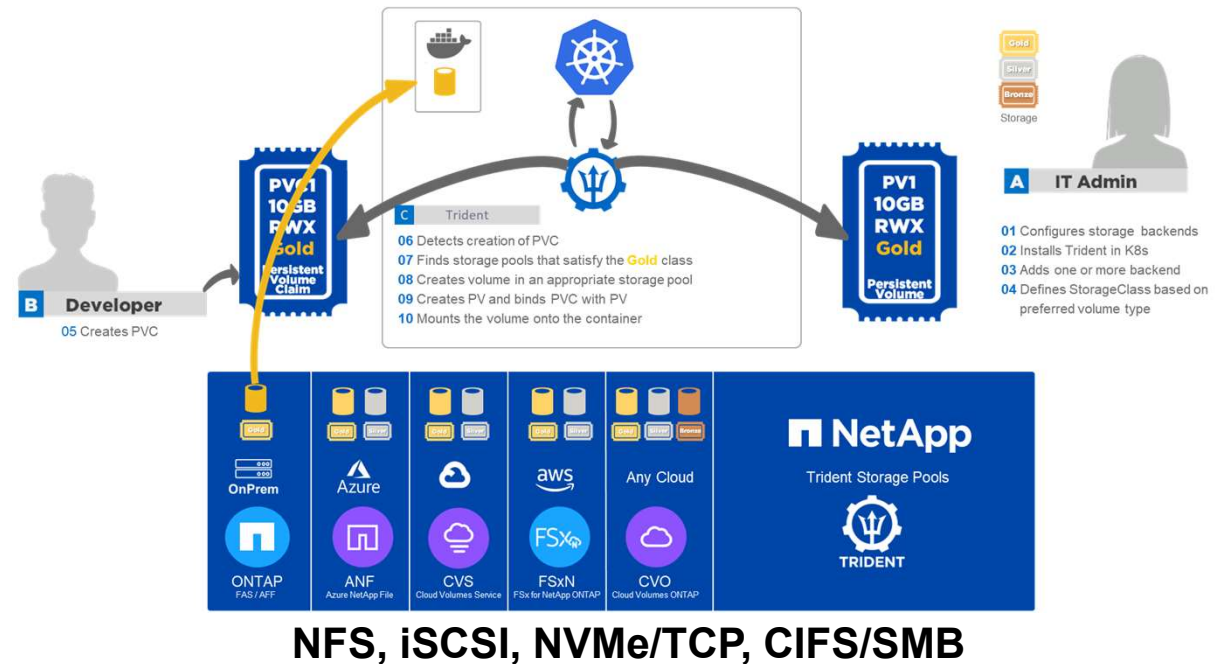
Gold
Silver
Bronze
Storage

A IT Admin

01 Configures storage backends
02 Installs Trident in K8s
03 Adds one or more backend
04 Defines StorageClass based on preferred volume type

PV1
10GB
RWX
Gold
Persistent Volume Claim

B Developer
05 Creates PVC

C Trident
06 Detects creation of PVC
07 Finds storage pools that satisfy the Gold class
08 Creates volume in an appropriate storage pool
09 Creates PV and binds PVC with PV
10 Mounts the volume onto the container

PV1
10GB
RWX
Gold
Persistent Volume

Gold
OnPrem
ONTAP
FAS / AFF

Gold Silver
Azure
ANF
Azure NetApp File

Gold Silver
CVS
Cloud Volumes Service

Gold Silver
aws
FSx
FSxN
FSx for NetApp ONTAP

Gold Silver Bronze
Any Cloud
CVO
Cloud Volumes ONTAP

NetApp
Trident Storage Pools
TRIDENT

NFS, iSCSI, NVMe/TCP, CIFS/SMB